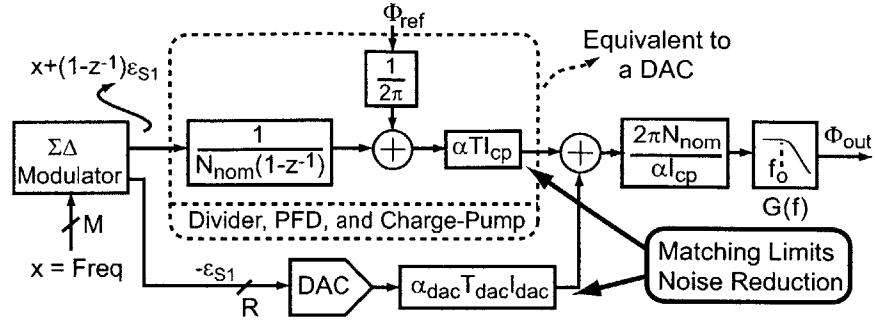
$\Phi_{ref}$

$x+(1-z^{-1})\varepsilon_{S1}$

Equivalent to a DAC

$\frac{1}{2\pi}$

$\Sigma\Delta$ Modulator

$\frac{1}{N_{nom}(1-z^{-1})}$

$\alpha TI_{cp}$

$\frac{2\pi N_{nom}}{\alpha I_{cp}}$

$f_o$

$\Phi_{out}$

G(f)

Divider, PFD, and Charge-Pump

M

x = Freq

$-\varepsilon_{S1}$

R

DAC

$\alpha_{dac}T_{dac}I_{dac}$

Matching Limits Noise Reduction